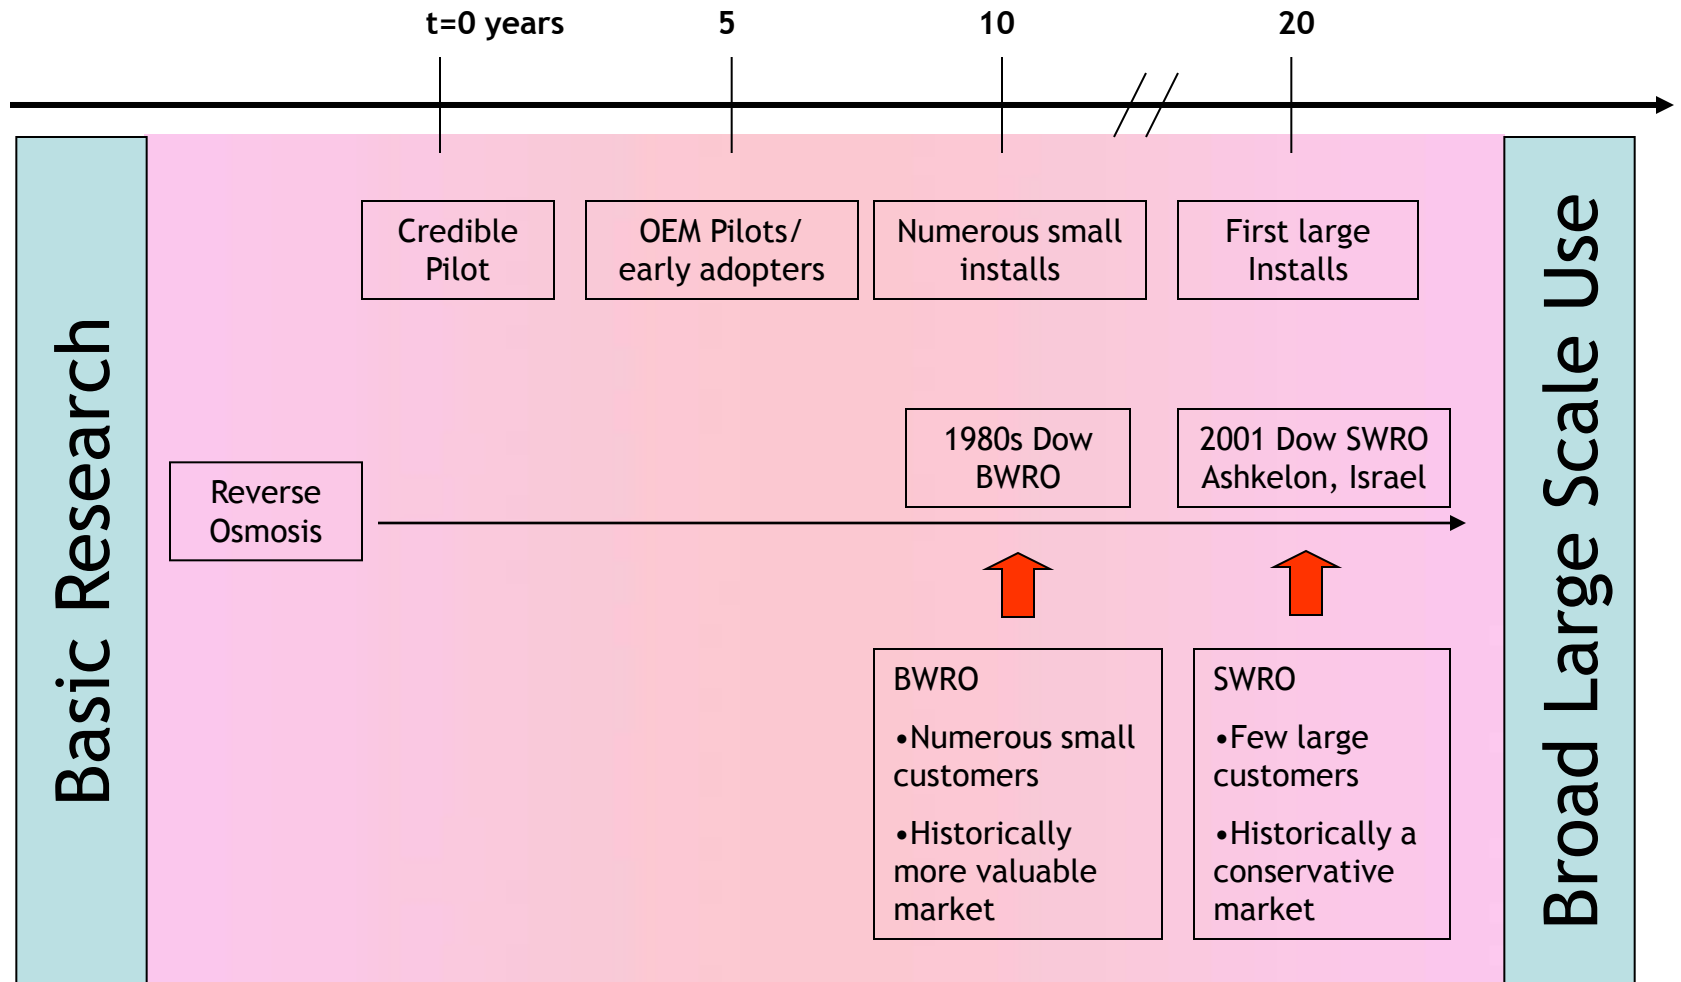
t=0 years
5
10
20

Basic Research

Credible Pilot

OEM Pilots/ early adopters

Numerous small installs

First large Installs

Broad Large Scale Use

Reverse Osmosis

1980s Dow BWRO

2001 Dow SWRO Ashkelon, Israel

BWRO

•Numerous small customers

•Historically more valuable market

SWRO

•Few large customers

•Historically a conservative market